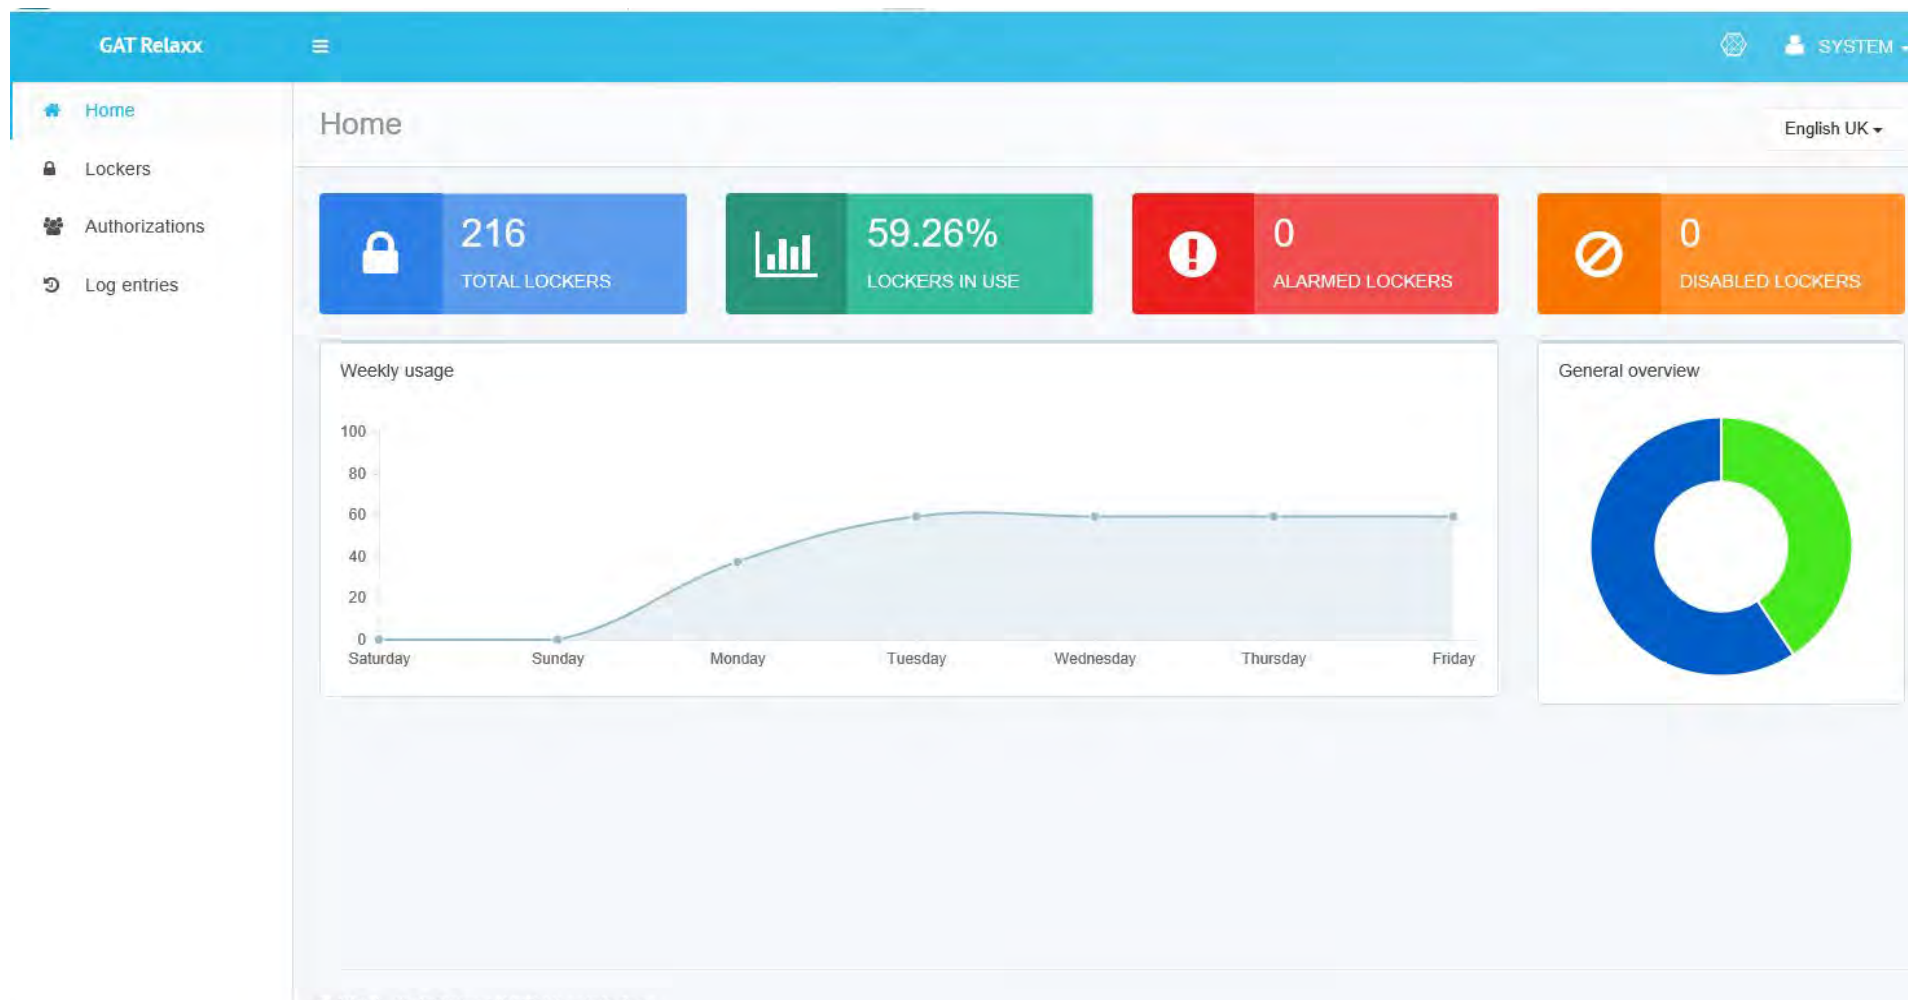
GAT Relaxx

SYSTEM

Home

Lockers

Authorizations

Log entries

Home

English UK

216
TOTAL LOCKERS

59.26%
LOCKERS IN USE

0
ALARMED LOCKERS

0
DISABLED LOCKERS

Weekly usage

100
80
60
40
20
0

Saturday Sunday Monday Tuesday Wednesday Thursday Friday

General overview